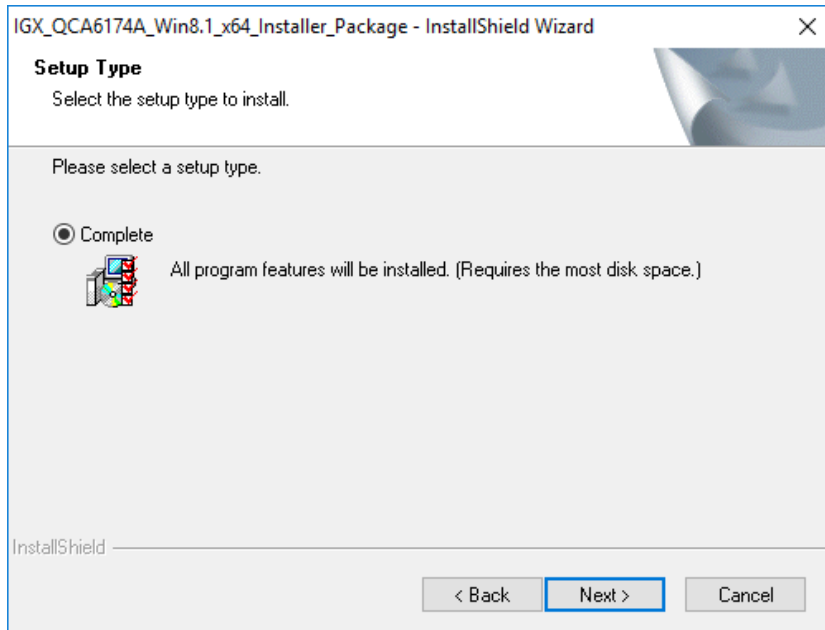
IGX_QCA6174A_Win8.1_x64_Installer_Package - InstallShield Wizard

×

Setup Type

Select the setup type to install.

Please select a setup type.

Complete

All program features will be installed. (Requires the most disk space.)

InstallShield

< Back

Next >

Cancel